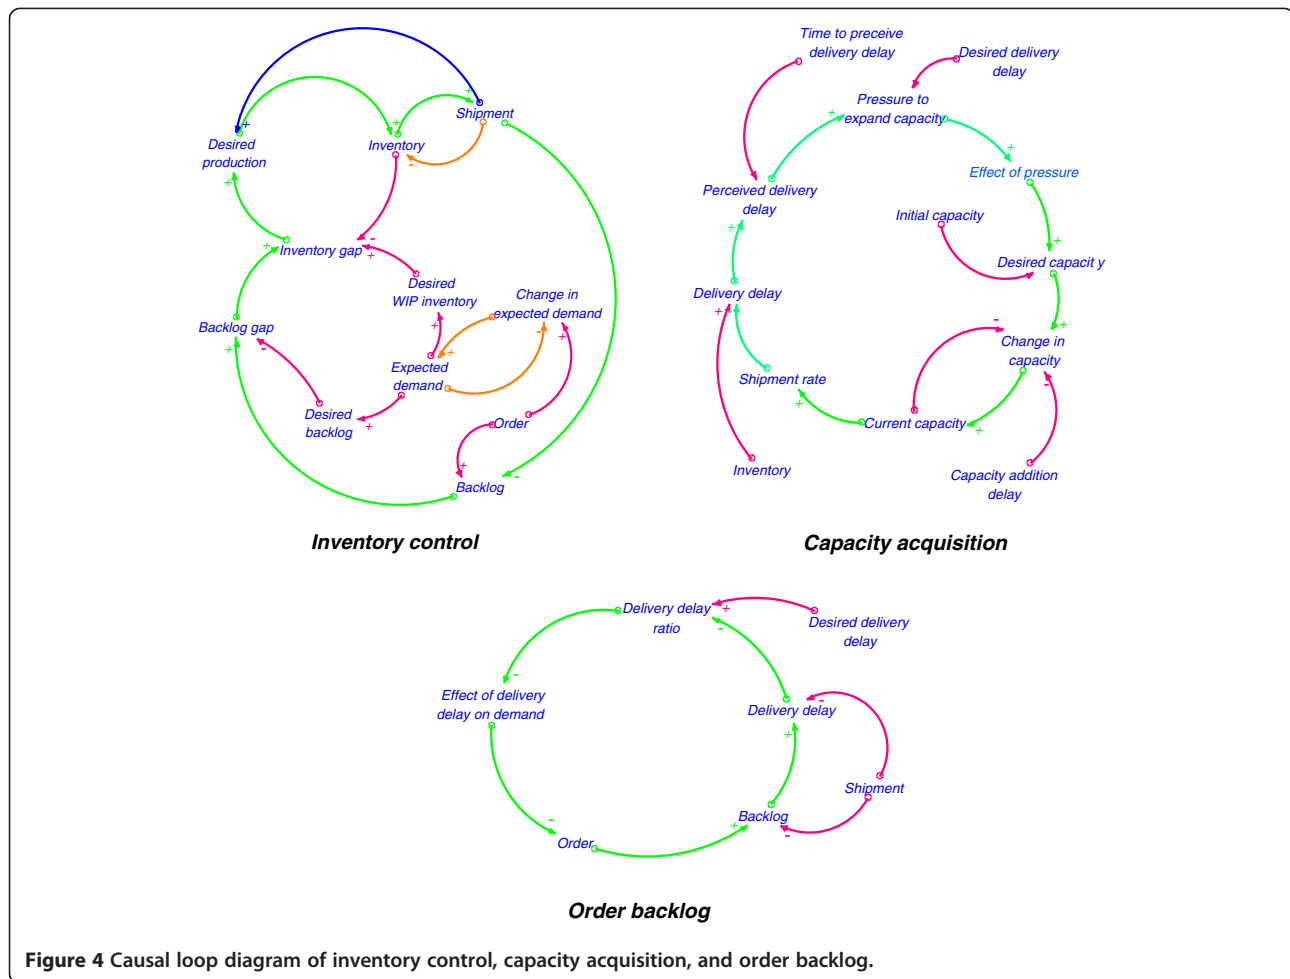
Desired production

Inventory

Shipment

Inventory gap

Desired WIP inventory

Change in expected demand

Backlog gap

Expected demand

Desired backlog

Order

Backlog

Inventory control

Time to preceive delivery delay

Desired delivery delay

Pressure to expand capacity

Effect of pressure

Perceived delivery delay

Initial capacity

Desired capacit y

Delivery delay

Change in capacity

Shipment rate

Current capacity

Inventory

Capacity addition delay

Capacity acquisition

Delivery delay ratio

Desired delivery delay

Effect of delivery delay on demand

Delivery delay

Shipment

Backlog

Order

Order backlog

Figure 4 Causal loop diagram of inventory control, capacity acquisition, and order backlog.